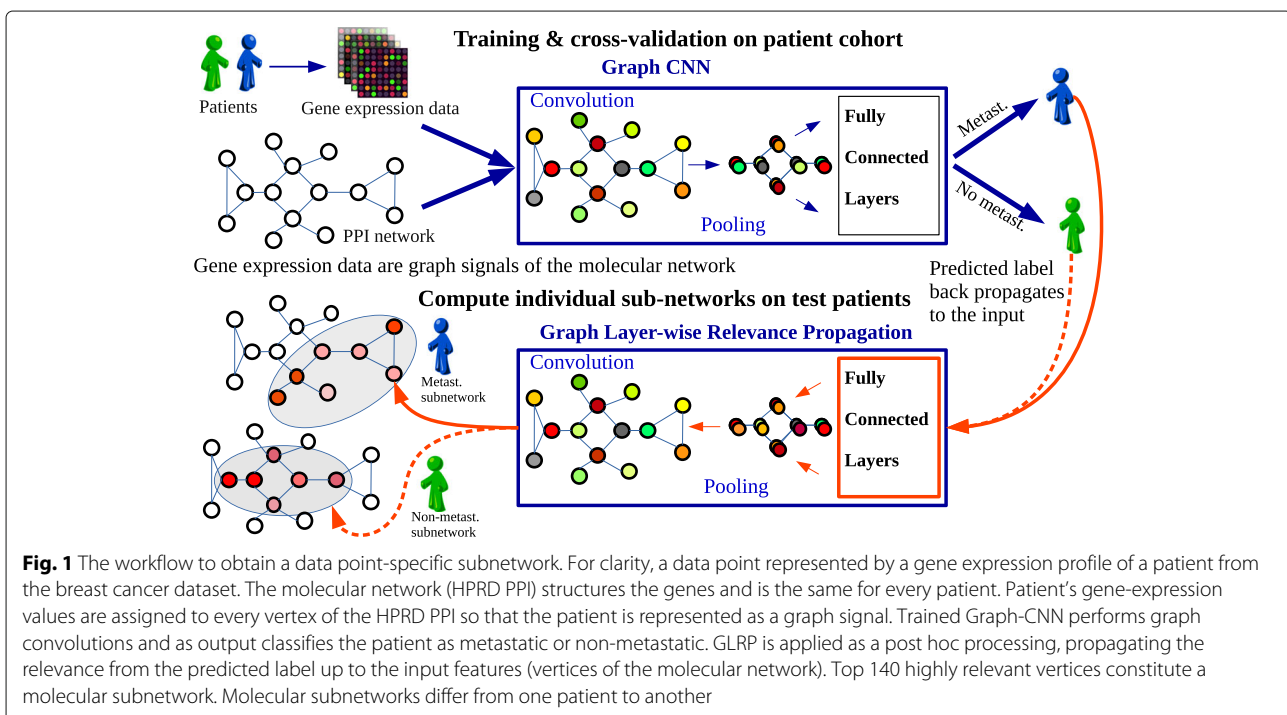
Training & cross-validation on patient cohort

Patients

Gene expression data

Graph CNN

Convolution

Fully

Connected

Layers

Pooling

Metast.

No metast.

PPI network

Gene expression data are graph signals of the molecular network

Predicted label back propagates to the input

Compute individual sub-networks on test patients

Graph Layer-wise Relevance Propagation

Metast. subnetwork

Convolution

Fully

Connected

Layers

Pooling

Non-metast. subnetwork

**Fig. 1** The workflow to obtain a data point-specific subnetwork. For clarity, a data point represented by a gene expression profile of a patient from the breast cancer dataset. The molecular network (HPRD PPI) structures the genes and is the same for every patient. Patient's gene-expression values are assigned to every vertex of the HPRD PPI so that the patient is represented as a graph signal. Trained Graph-CNN performs graph convolutions and as output classifies the patient as metastatic or non-metastatic. GLRP is applied as a post hoc processing, propagating the relevance from the predicted label up to the input features (vertices of the molecular network). Top 140 highly relevant vertices constitute a molecular subnetwork. Molecular subnetworks differ from one patient to another